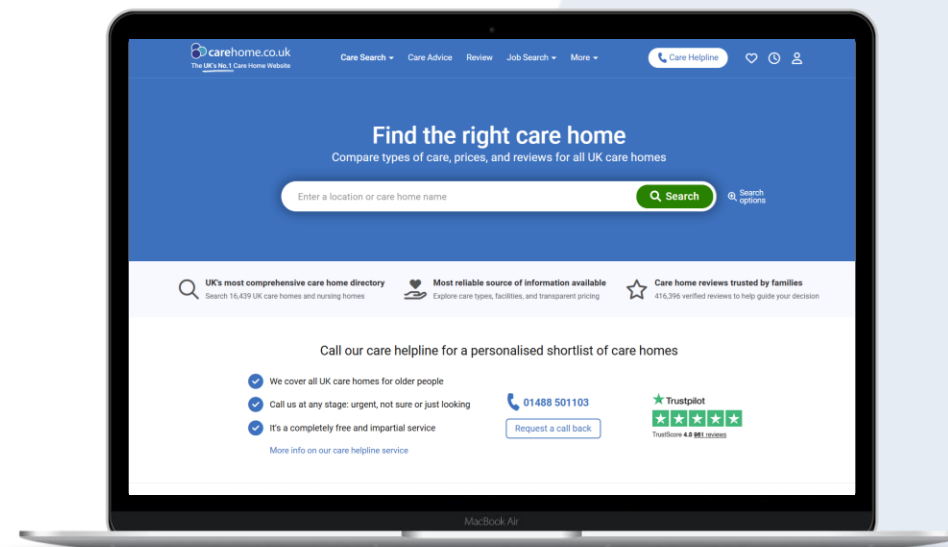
carehome.co.uk
The UK's No.1 Care Home Website

Care Search Care Advice Review Job Search More

Care Helpline

Find the right care home

Compare types of care, prices, and reviews for all UK care homes

Enter a location or care home name

Search

Search options

UK's most comprehensive care home directory
Search 16,439 UK care homes and nursing homes

Most reliable source of information available
Explore care types, facilities, and transparent pricing

Care home reviews trusted by families
416,396 verified reviews to help guide your decision

Call our care helpline for a personalised shortlist of care homes

We cover all UK care homes for older people

Call us at any stage: urgent, not sure or just looking

It's a completely free and impartial service

More info on our care helpline service

01488 501103

Request a call back

Trustpilot

TrustScore 4.0 981 reviews

MacBook Air